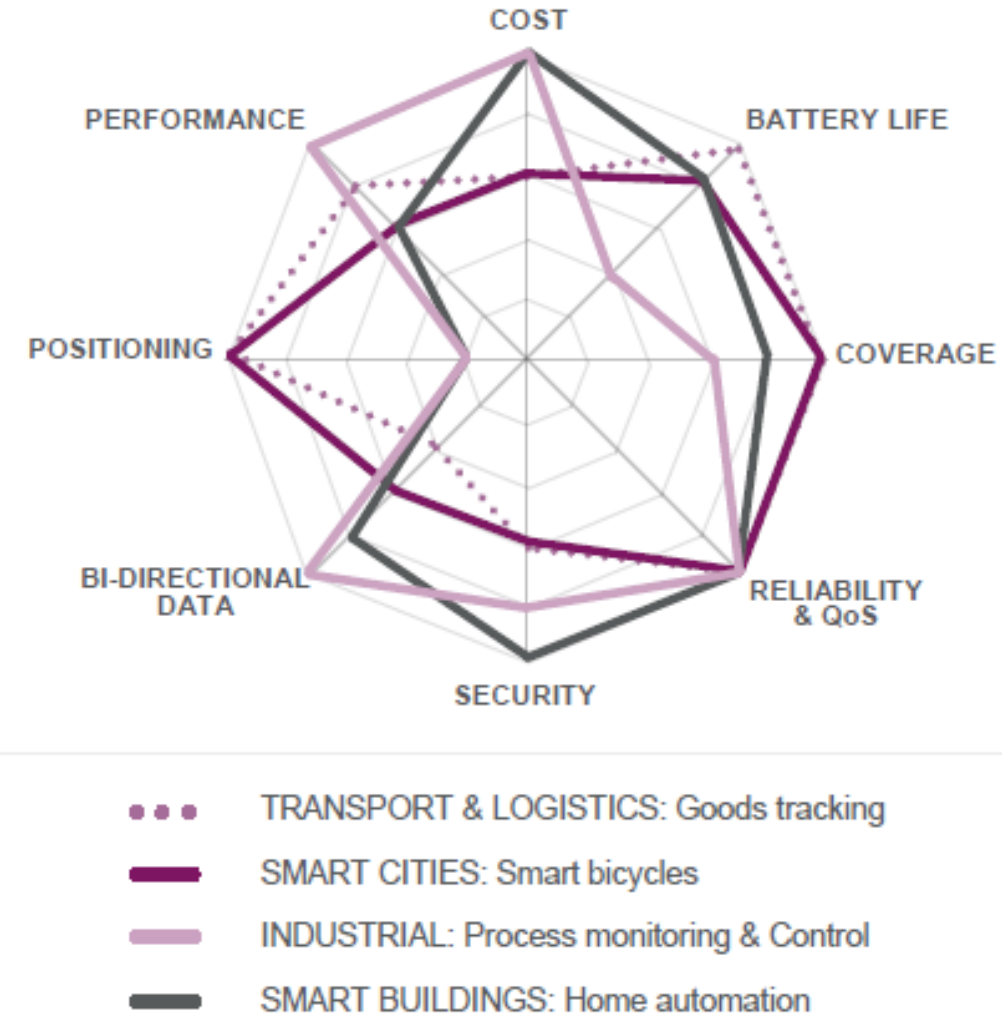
COST
PERFORMANCE
BATTERY LIFE
POSITIONING
COVERAGE
BI-DIRECTIONAL DATA
RELIABILITY & QoS
SECURITY

TRANSPORT & LOGISTICS: Goods tracking
SMART CITIES: Smart bicycles
INDUSTRIAL: Process monitoring & Control
SMART BUILDINGS: Home automation